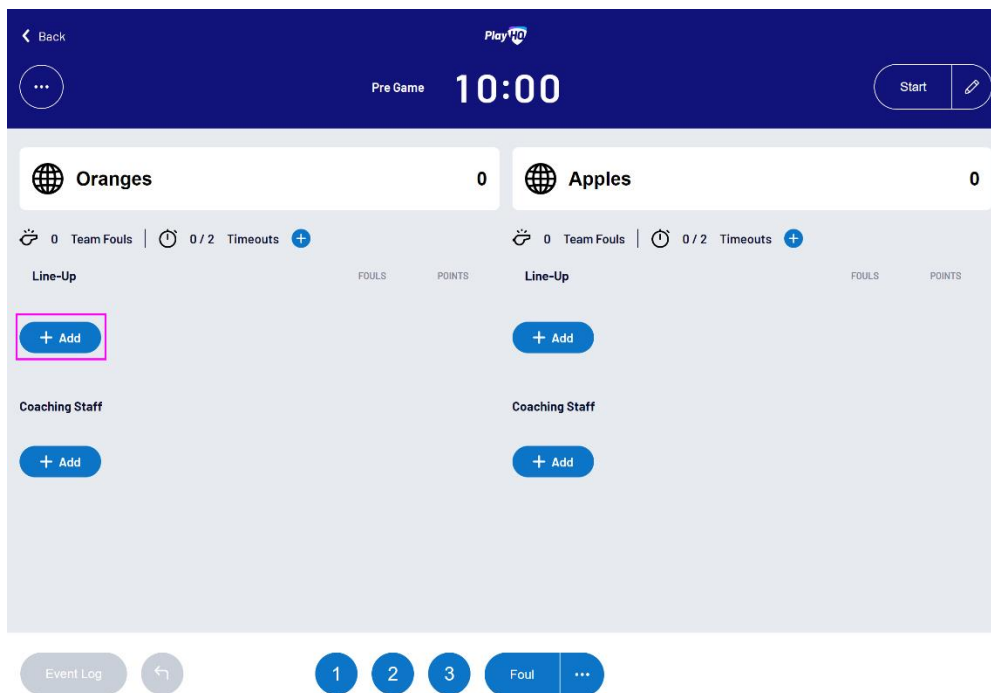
Back

PlayHQ

Pre Game 10:00

Start

Oranges 0

0 Team Fouls | 0 / 2 Timeouts

Line-Up FOULS POINTS

+ Add

Coaching Staff

+ Add

Apples 0

0 Team Fouls | 0 / 2 Timeouts

Line-Up FOULS POINTS

+ Add

Coaching Staff

+ Add

Event Log

1 2 3 Foul